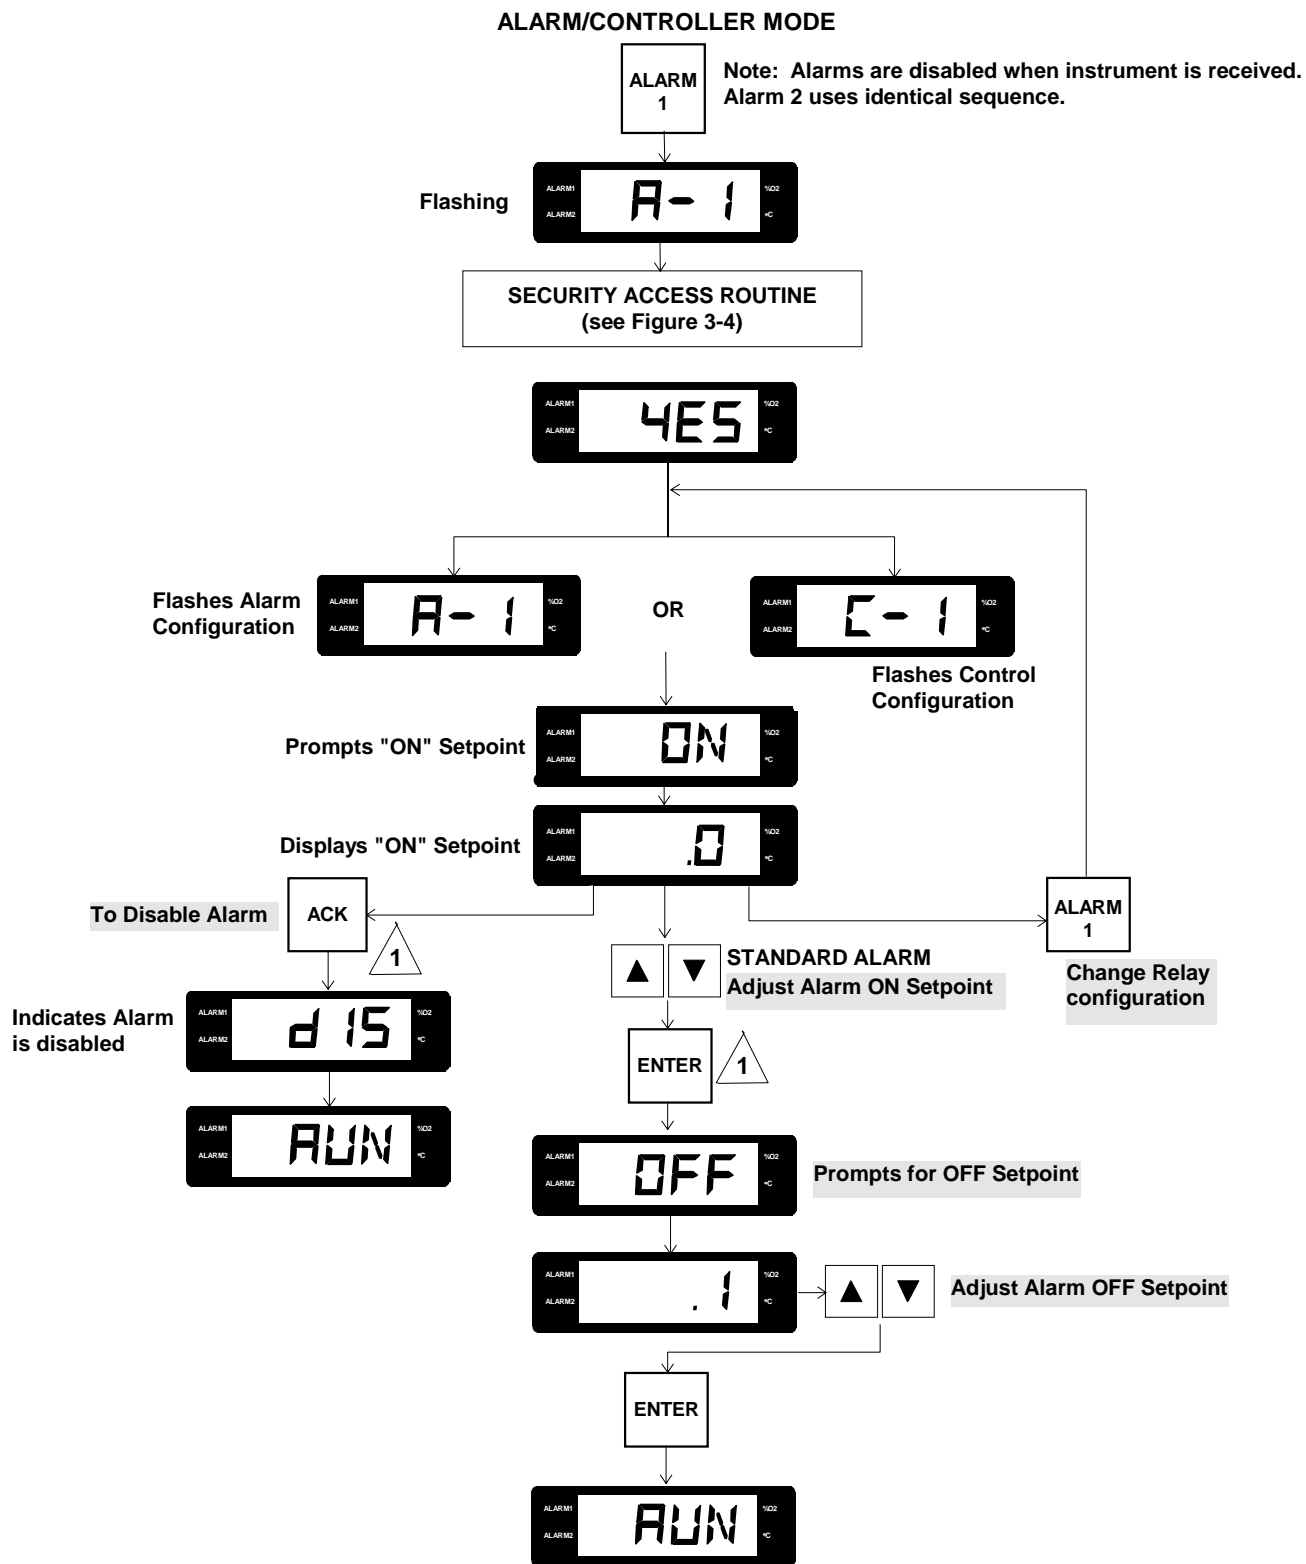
ALARM/CONTROLLER MODE

ALARM 1

Note: Alarms are disabled when instrument is received. Alarm 2 uses identical sequence.

Flashing

ALARM1 ALARM2 A- 1 %O2 °C

SECURITY ACCESS ROUTINE (see Figure 3-4)

ALARM1 ALARM2 YES %O2 °C

Flashes Alarm Configuration

ALARM1 ALARM2 A- 1 %O2 °C

OR

ALARM1 ALARM2 C- 1 %O2 °C

Flashes Control Configuration

Prompts "ON" Setpoint

ALARM1 ALARM2 ON %O2 °C

Displays "ON" Setpoint

ALARM1 ALARM2 .0 %O2 °C

To Disable Alarm

ACK

1

ALARM 1

Change Relay configuration

▲ ▼ STANDARD ALARM Adjust Alarm ON Setpoint

Indicates Alarm is disabled

ALARM1 ALARM2 dIS %O2 °C

ENTER 1

ALARM1 ALARM2 RUN %O2 °C

ALARM1 ALARM2 OFF %O2 °C

Prompts for OFF Setpoint

ALARM1 ALARM2 .1 %O2 °C

▲ ▼ Adjust Alarm OFF Setpoint

ENTER

ALARM1 ALARM2 RUN %O2 °C